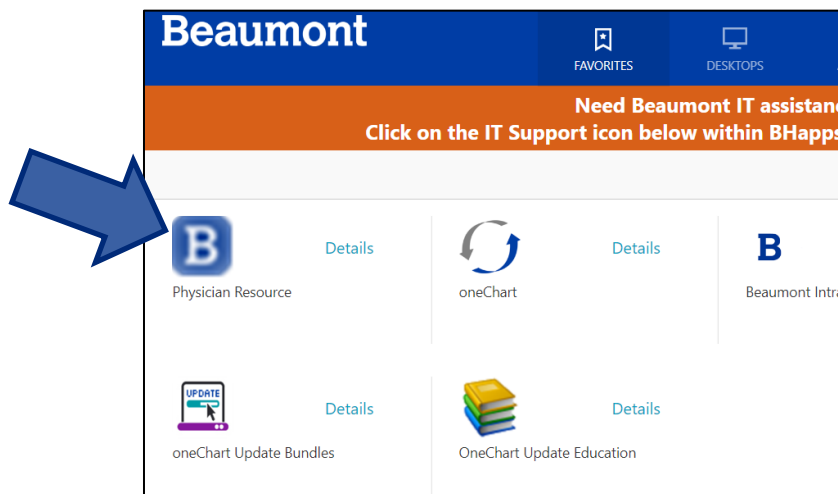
Beaumont

FAVORITES

DESKTOPS

Need Beaumont IT assistan
Click on the IT Support icon below within BHapps

B

Details

Physician Resource

Details

oneChart

B

Beaumont Intra

UPDATE

Details

oneChart Update Bundles

Details

OneChart Update Education